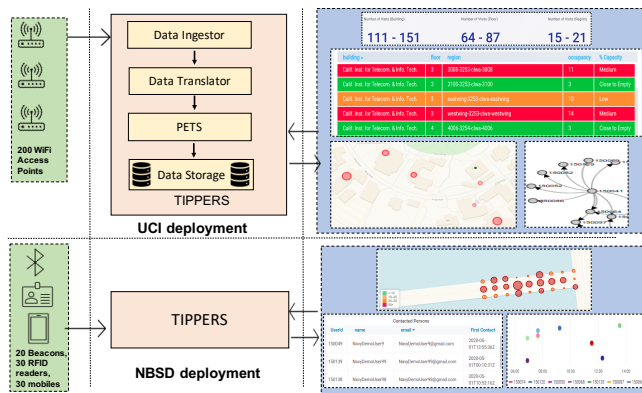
200 WiFi Access Points

Data Ingestor

Data Translator

PETS

Data Storage

TIPPERS

UCI deployment

Number of Visits (Building)

Number of Visits (Floor)

Number of Visits (Region)

111 - 151

64 - 87

15 - 21

| building | floor | region | occupancy | % Capacity |
|---|---|---|---|---|
| Calif. Inst. for Telecom. & Info. Tech. | 3 | 3008-3253-clwa-3008 | 11 | Medium |
| Calif. Inst. for Telecom. & Info. Tech. | 3 | 3100-3253-clwa-3100 | 3 | Close to Empty |
| Calif. Inst. for Telecom. & Info. Tech. | 3 | eastwing-3253-clwa-eastwing | 10 | Low |
| Calif. Inst. for Telecom. & Info. Tech. | 3 | westwing-3253-clwa-westwing | 14 | Medium |
| Calif. Inst. for Telecom. & Info. Tech. | 4 | 4006-3254-clwa-4006 | 3 | Close to Empty |

20 Beacons, 30 RFID readers, 30 mobiles

TIPPERS

NBSD deployment

Contacted Persons

| UserId | name | email | First Contact |
|---|---|---|---|
| 150049 | NavyDemoUser9 | NavyDemoUser9@gmail.com | 2020-05-01T03:53:36Z |
| 150139 | NavyDemoUser99 | NavyDemoUser99@gmail.com | 2020-05-01T03:53:37Z |
| 150136 | NavyDemoUser96 | NavyDemoUser96@gmail.com | 2020-05-01T03:53:13Z |